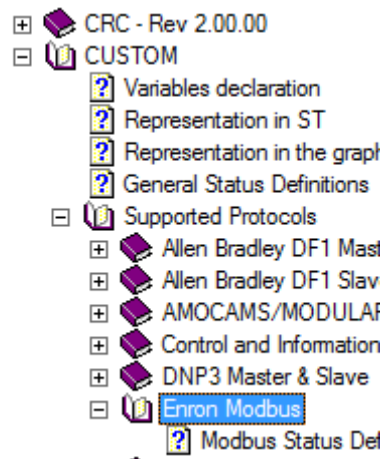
CRC - Rev 2.00.00
CUSTOM
Variables declaration
Representation in ST
Representation in the graph
General Status Definitions
Supported Protocols
Allen Bradley DF1 Mast
Allen Bradley DF1 Slav
AMOCAMS/MODULAF
Control and Information
DNP3 Master & Slave
Enron Modbus
Modbus Status Def